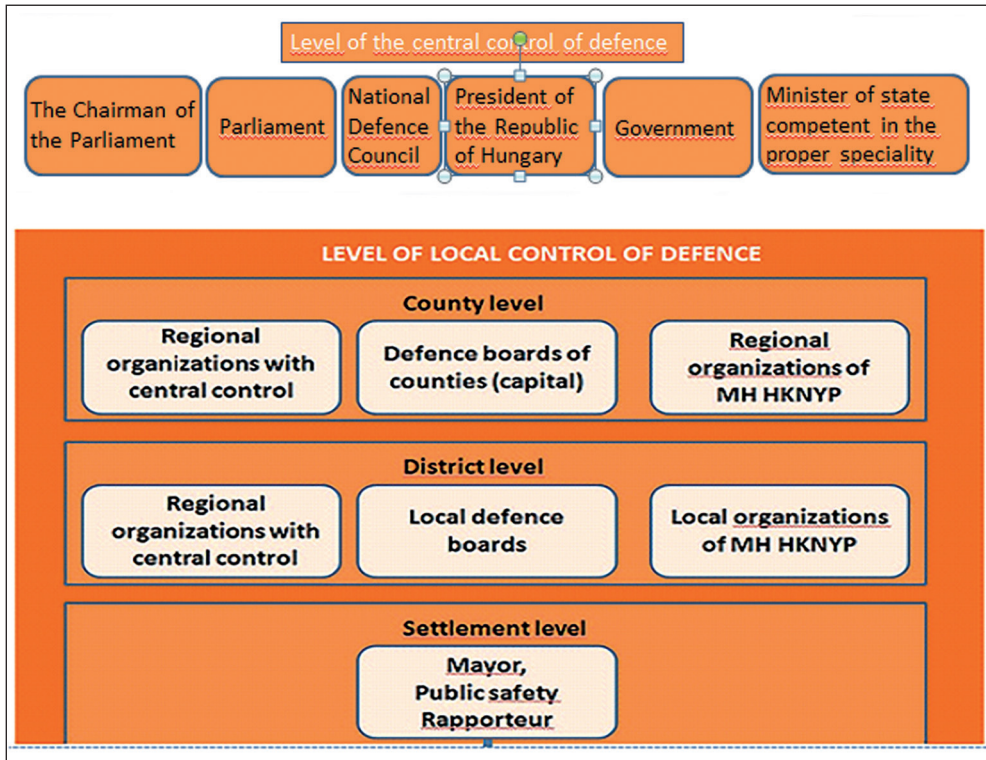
Level of the central control of defence

The Chairman of the Parliament

Parliament

National Defence Council

President of the Republic of Hungary

Government

Minister of state competent in the proper speciality

LEVEL OF LOCAL CONTROL OF DEFENCE

County level

Regional organizations with central control

Defence boards of counties (capital)

Regional organizations of MH HKNYP

District level

Regional organizations with central control

Local defence boards

Local organizations of MH HKNYP

Settlement level

Mayor, Public safety Rapporteur